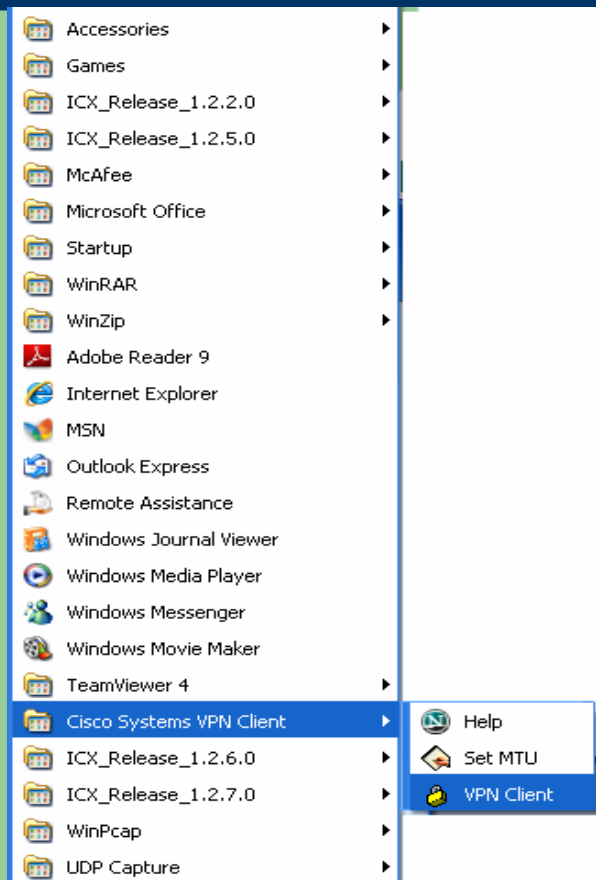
Accessories
Games
ICX_Release_1.2.2.0
ICX_Release_1.2.5.0
McAfee
Microsoft Office
Startup
WinRAR
WinZip
Adobe Reader 9
Internet Explorer
MSN
Outlook Express
Remote Assistance
Windows Journal Viewer
Windows Media Player
Windows Messenger
Windows Movie Maker
TeamViewer 4
Cisco Systems VPN Client
ICX_Release_1.2.6.0
ICX_Release_1.2.7.0
WinPcap
UDP Capture

Help
Set MTU
VPN Client